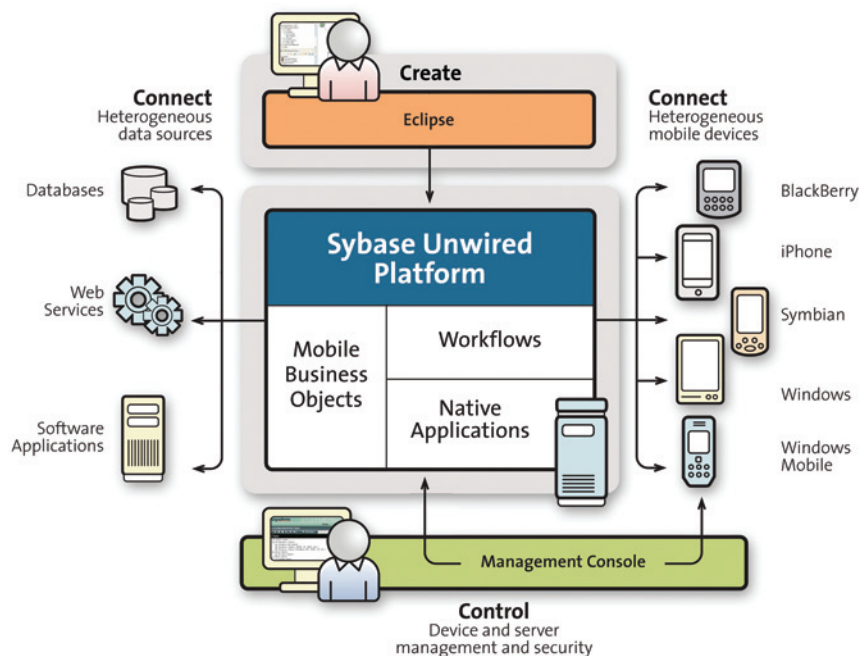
Create

Eclipse

Connect
Heterogeneous data sources

Connect
Heterogeneous mobile devices

Databases

Web Services

Software Applications

Sybase Unwired Platform

Mobile Business Objects

Workflows

Native Applications

BlackBerry

iPhone

Symbian

Windows

Windows Mobile

Management Console

Control
Device and server management and security